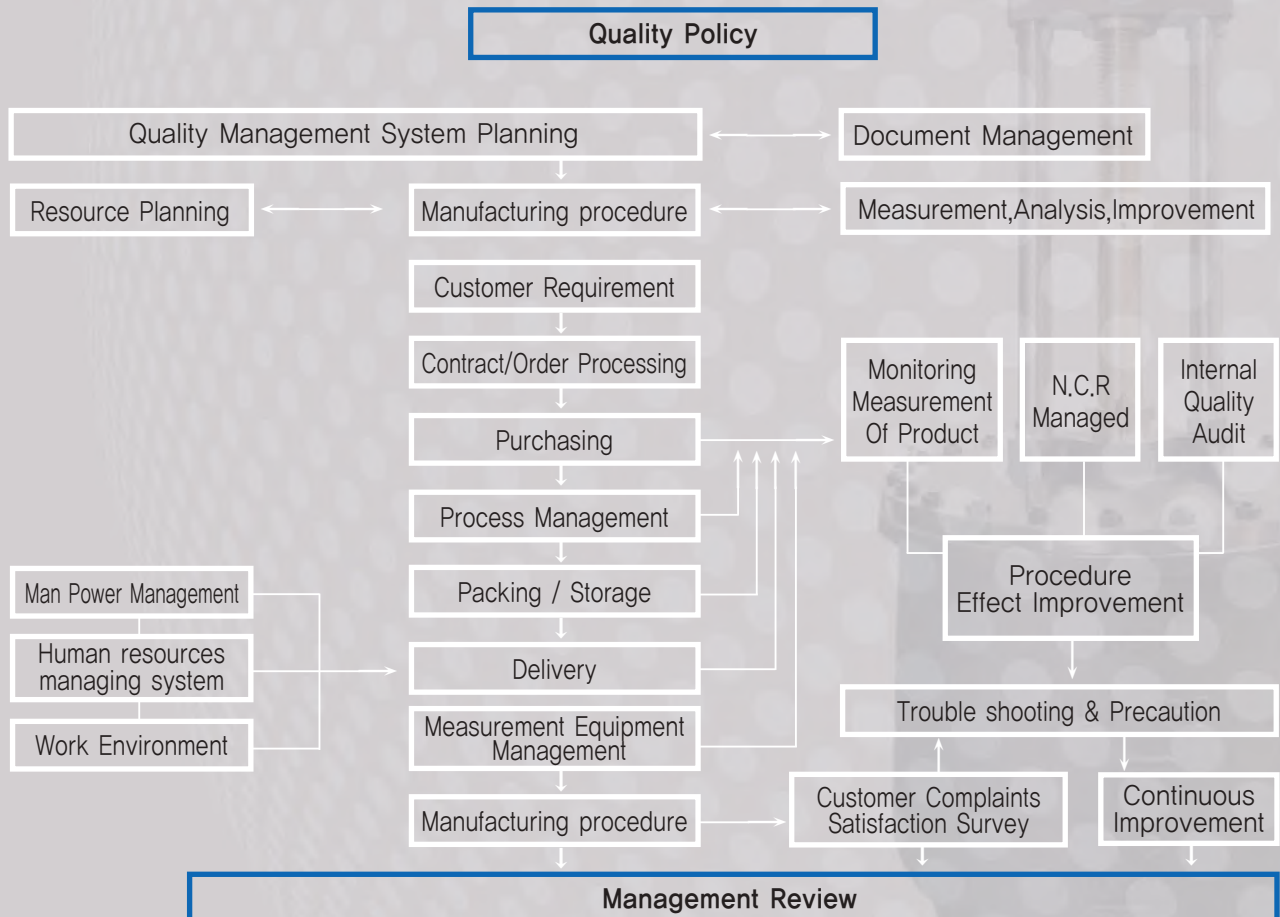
Quality Policy

Quality Management System Planning

Document Management

Resource Planning

Manufacturing procedure

Measurement,Analysis,Improvement

Customer Requirement

Contract/Order Processing

Monitoring Measurement Of Product

N.C.R Managed

Internal Quality Audit

Purchasing

Process Management

Man Power Management

Human resources managing system

Work Environment

Packing / Storage

Procedure Effect Improvement

Delivery

Trouble shooting & Precaution

Measurement Equipment Management

Manufacturing procedure

Customer Complaints Satisfaction Survey

Continuous Improvement

Management Review